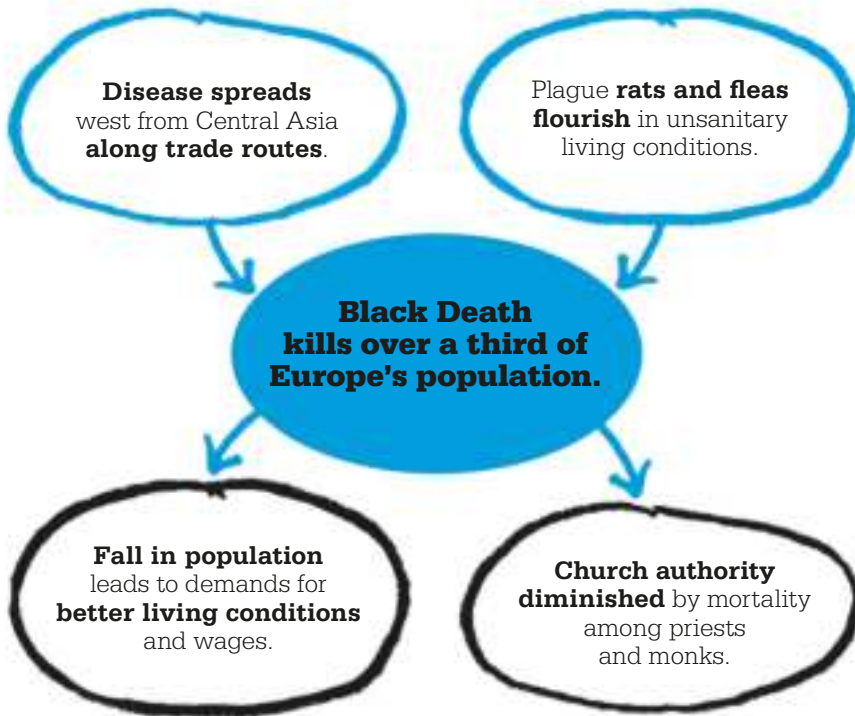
Disease spreads west from Central Asia along trade routes.

Plague rats and fleas flourish in unsanitary living conditions.

Black Death kills over a third of Europe's population.

Fall in population leads to demands for better living conditions and wages.

Church authority diminished by mortality among priests and monks.